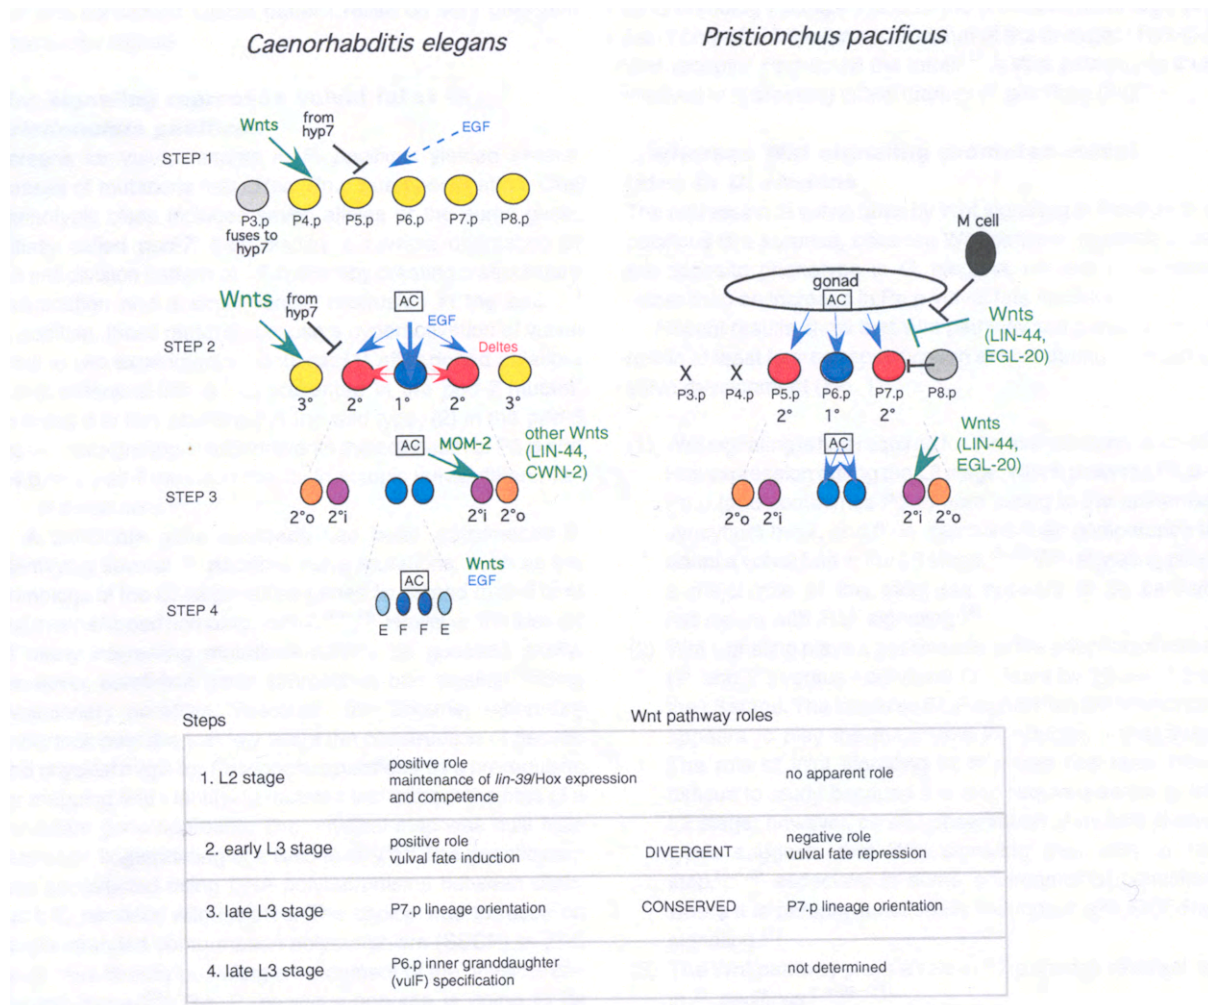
Caenorhabditis elegans

Pristionchus pacificus

STEP 1

Wnts

from hyp7

EGF

P3.p

P4.p

P5.p

P6.p

P7.p

P8.p

fuses to hyp7

STEP 2

Wnts

from hyp7

AC

EGF

Deltas

3°

2°

1°

2°

3°

STEP 3

AC

MOM-2

other Wnts (LIN-44, CWN-2)

2°o

2°i

2°i

2°o

STEP 4

AC

Wnts

EGF

E

F

F

E

M cell

gonad

AC

Wnts (LIN-44, EGL-20)

X

X

P3.p

P4.p

P5.p

P6.p

P7.p

P8.p

2°

1°

2°

AC

Wnts (LIN-44, EGL-20)

2°o

2°i

2°i

2°o

Steps

Wnt pathway roles

| | | | |
|---|---|---|---|
| 1. L2 stage | positive role maintenance of *lin-39*/Hox expression and competence | | no apparent role |
| 2. early L3 stage | positive role vulval fate induction | DIVERGENT | negative role vulval fate repression |
| 3. late L3 stage | P7.p lineage orientation | CONSERVED | P7.p lineage orientation |
| 4. late L3 stage | P6.p inner granddaughter (vulF) specification | | not determined |